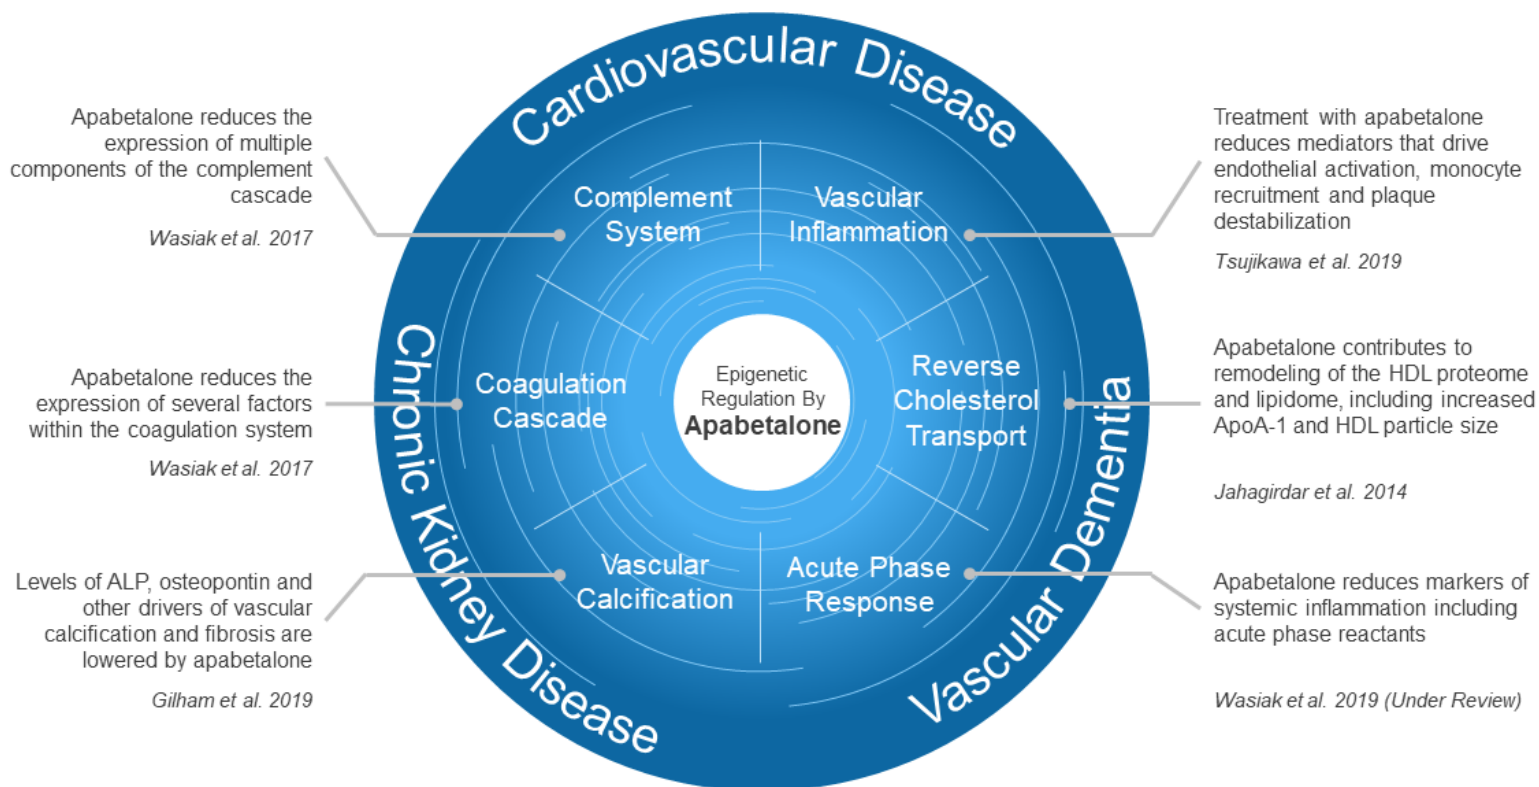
Cardiovascular Disease

Apabetalone reduces the expression of multiple components of the complement cascade

Wasiak et al. 2017

Treatment with apabetalone reduces mediators that drive endothelial activation, monocyte recruitment and plaque destabilization

Tsujikawa et al. 2019

Complement System

Vascular Inflammation

Coagulation Cascade

Epigenetic Regulation By Apabetalone

Reverse Cholesterol Transport

Vascular Calcification

Acute Phase Response

Apabetalone reduces the expression of several factors within the coagulation system

Wasiak et al. 2017

Apabetalone contributes to remodeling of the HDL proteome and lipidome, including increased ApoA-1 and HDL particle size

Jahagirdar et al. 2014

Levels of ALP, osteopontin and other drivers of vascular calcification and fibrosis are lowered by apabetalone

Gilham et al. 2019

Apabetalone reduces markers of systemic inflammation including acute phase reactants

Wasiak et al. 2019 (Under Review)

Chronic Kidney Disease

Vascular Dementia